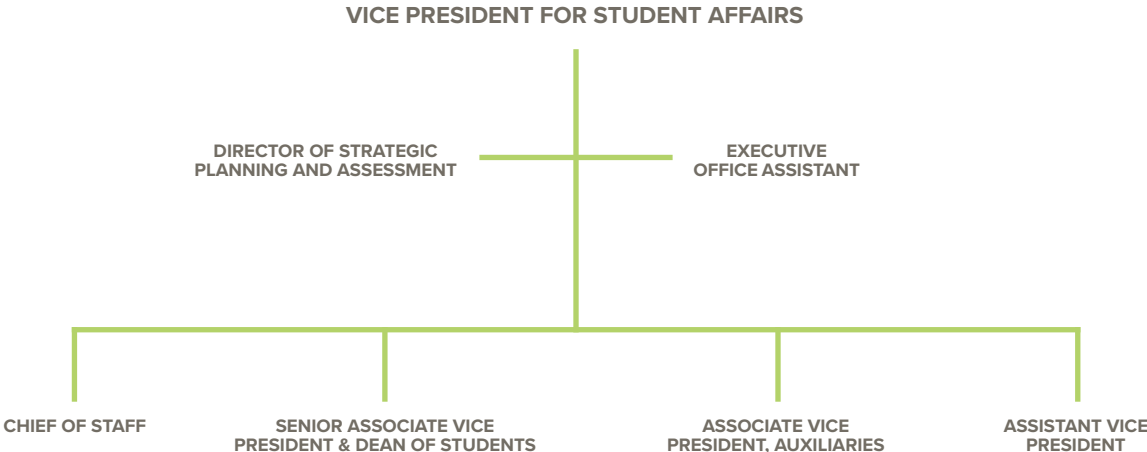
VICE PRESIDENT FOR STUDENT AFFAIRS

DIRECTOR OF STRATEGIC PLANNING AND ASSESSMENT

EXECUTIVE OFFICE ASSISTANT

CHIEF OF STAFF

SENIOR ASSOCIATE VICE PRESIDENT & DEAN OF STUDENTS

ASSOCIATE VICE PRESIDENT, AUXILIARIES

ASSISTANT VICE PRESIDENT